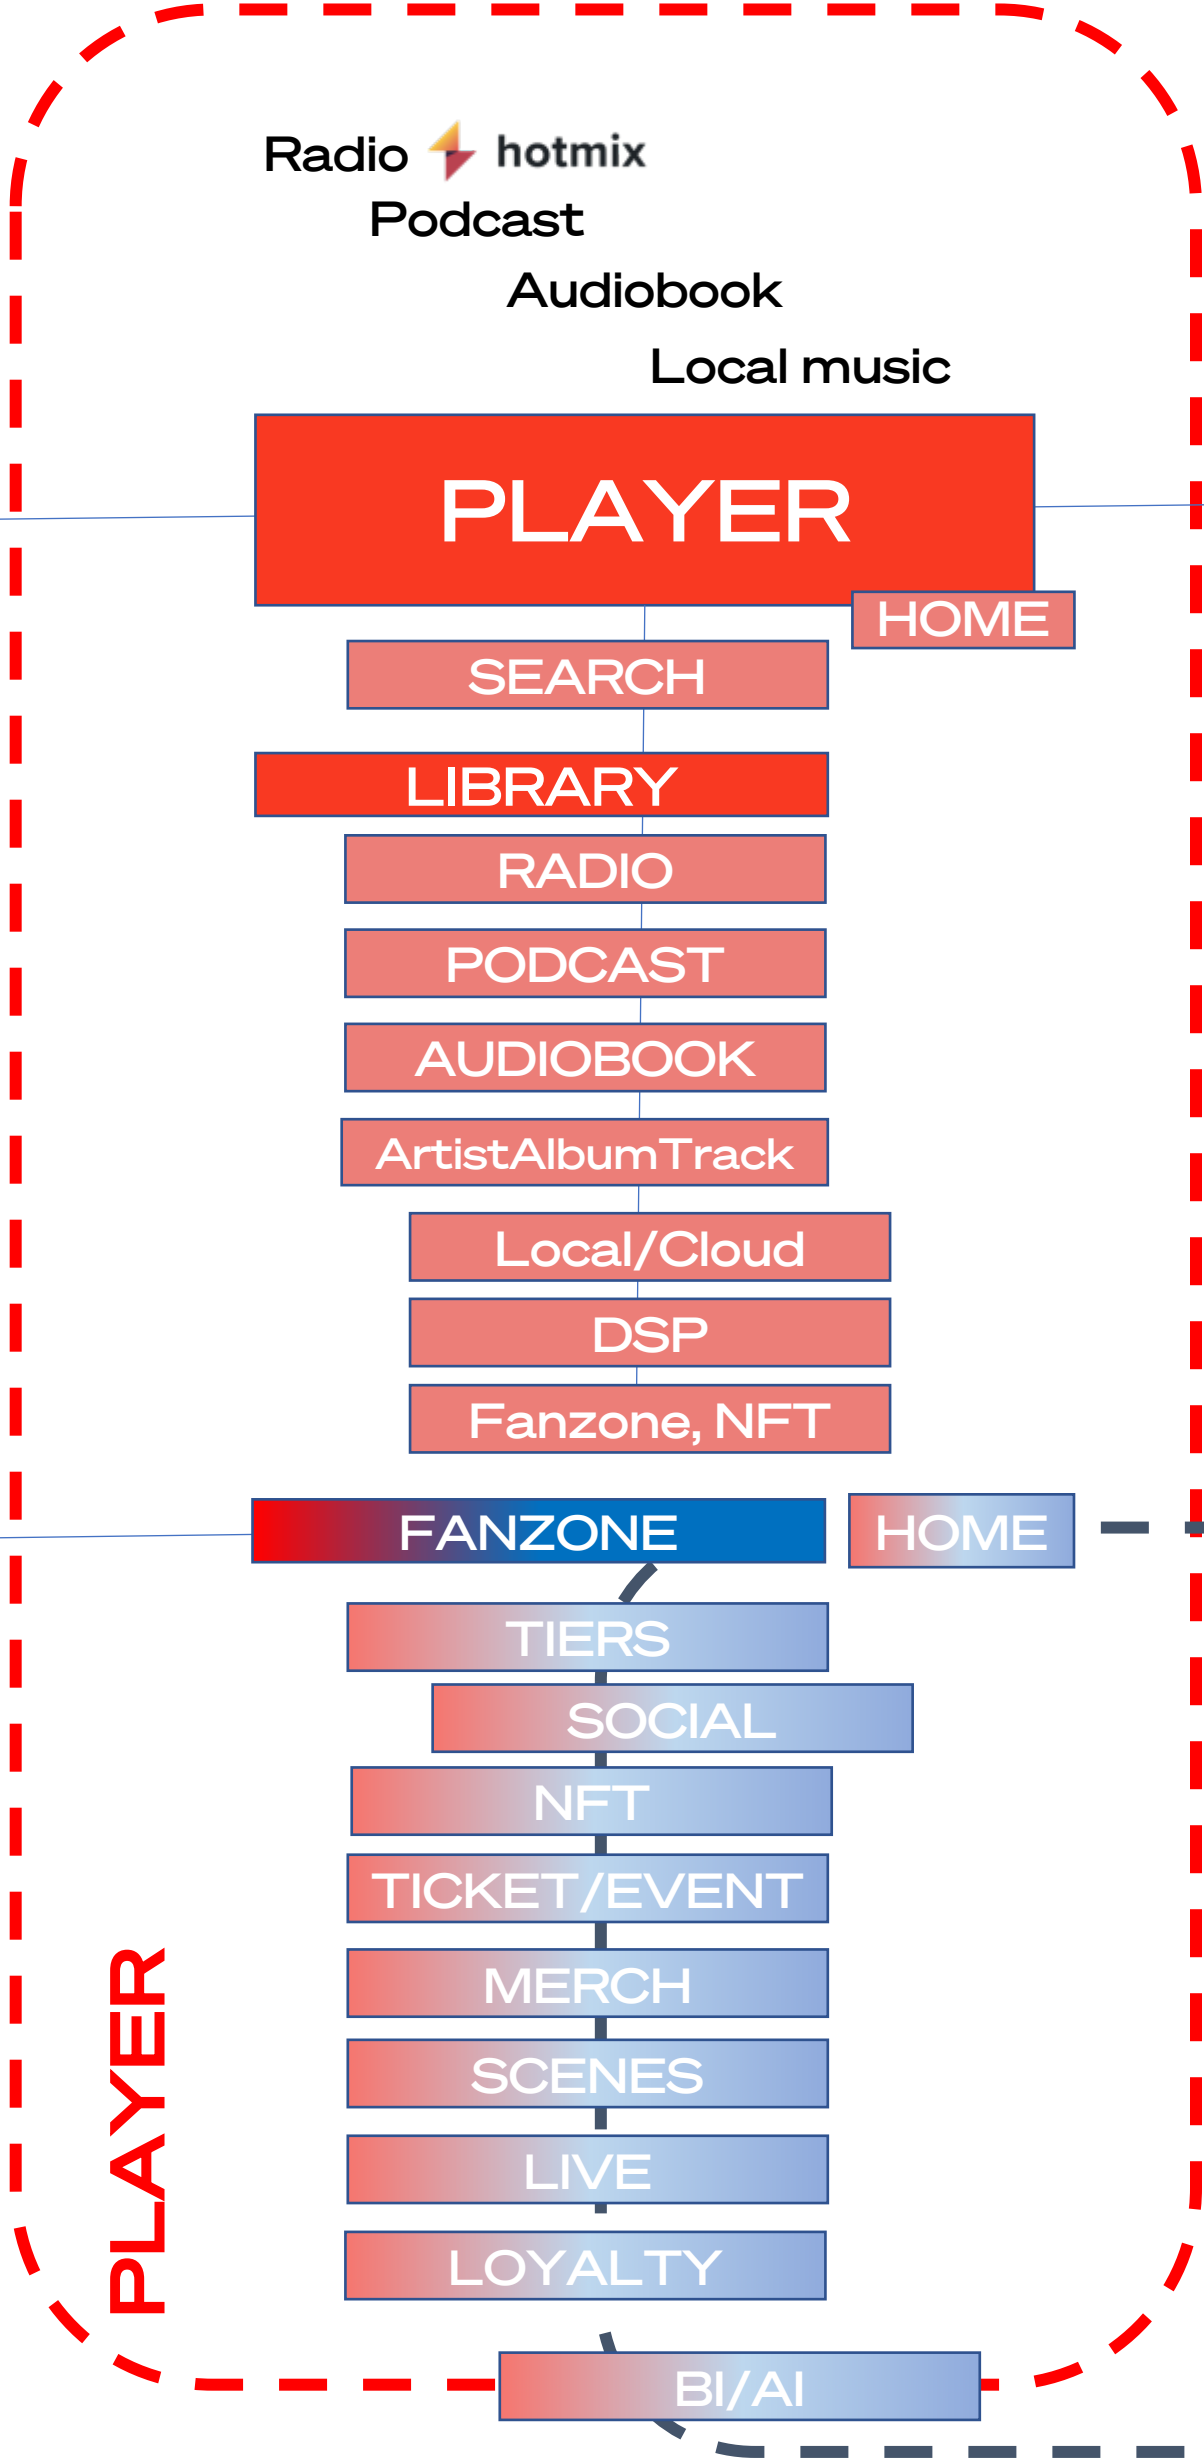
Radio hotmix

Podcast

Audiobook

Local music

PLAYER

HOME

SEARCH

LIBRARY

RADIO

PODCAST

AUDIOBOOK

ArtistAlbumTrack

Local/Cloud

DSP

Fanzone, NFT

FANZONE

HOME

TIERS

SOCIAL

NFT

TICKET/EVENT

MERCH

SCENES

LIVE

LOYALTY

PLAYER

BI/AI